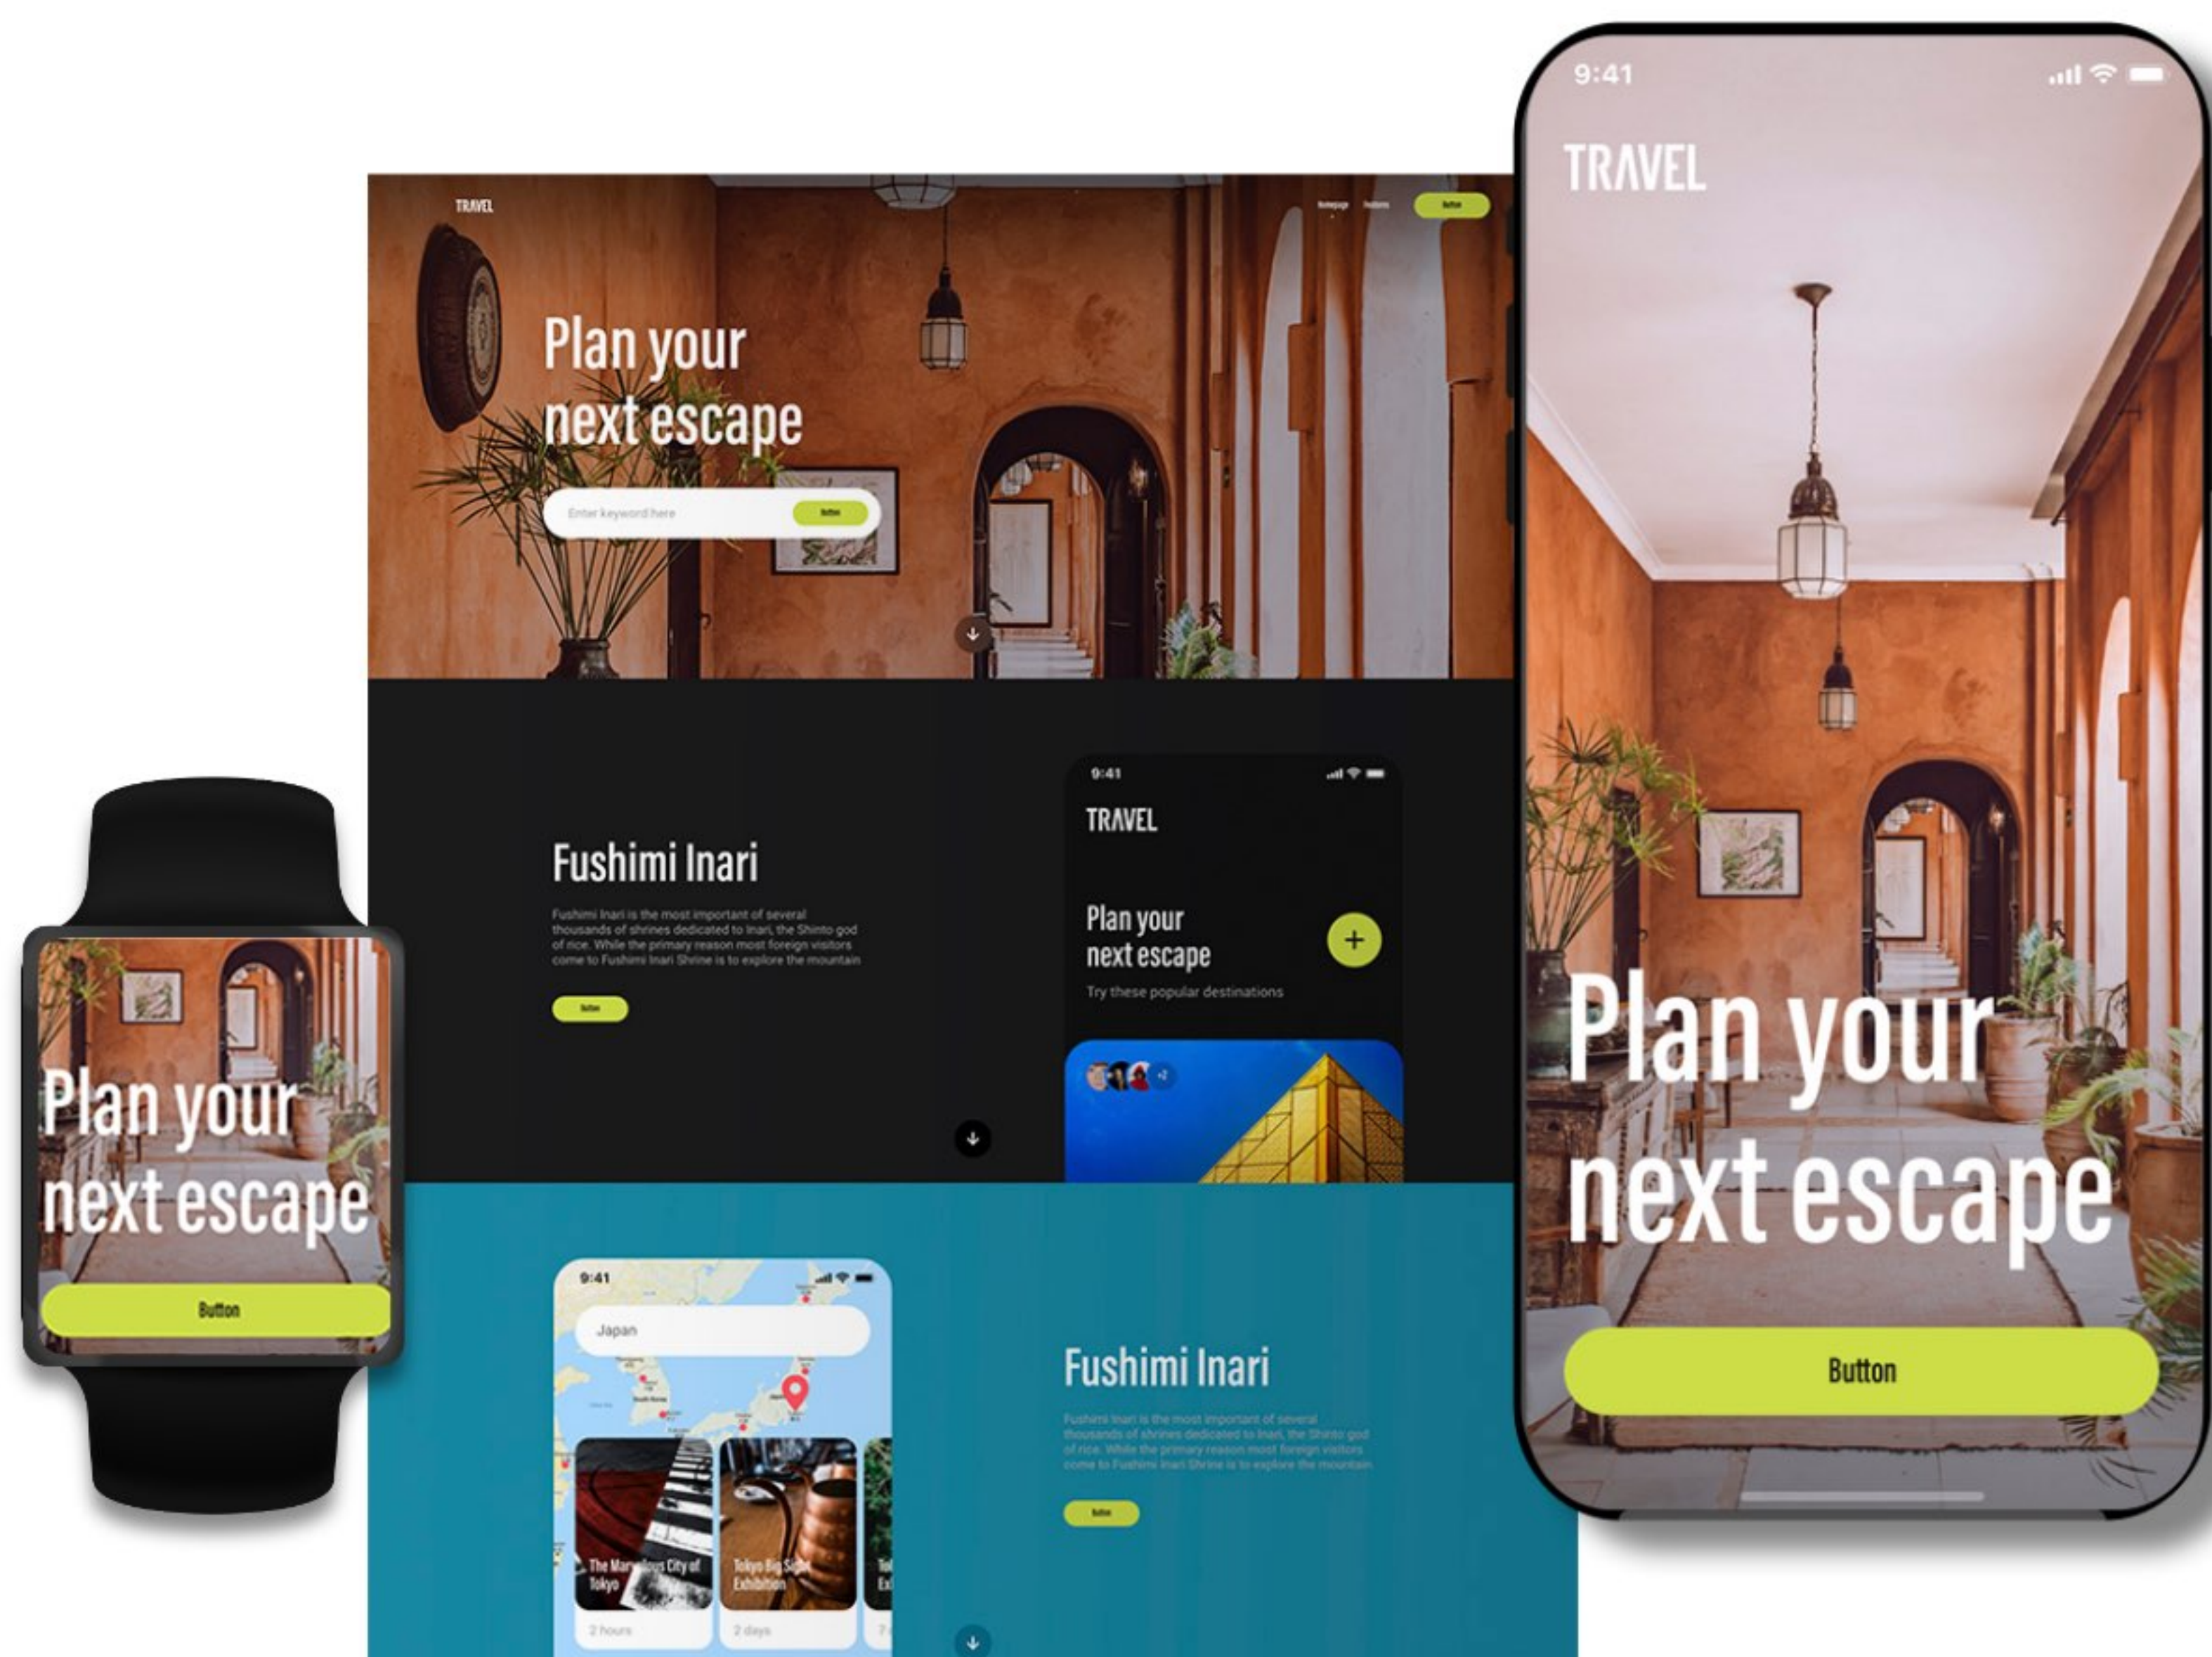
TRAVEL

Homepage Features Button

Plan your next escape

Enter keyword here Button

Fushimi Inari

Fushimi Inari is the most important of several thousands of shrines dedicated to Inari, the Shinto god of rice. While the primary reason most foreign visitors come to Fushimi Inari Shrine is to explore the mountain

Button

9:41

TRAVEL

Plan your next escape

+

Try these popular destinations

+2

9:41

Japan

The Marvelous City of Tokyo

2 hours

Tokyo Big Sight Exhibition

2 days

Fushimi Inari

Fushimi Inari is the most important of several thousands of shrines dedicated to Inari, the Shinto god of rice. While the primary reason most foreign visitors come to Fushimi Inari Shrine is to explore the mountain

Button

Plan your next escape

Button

9:41

TRAVEL

Plan your next escape

Button